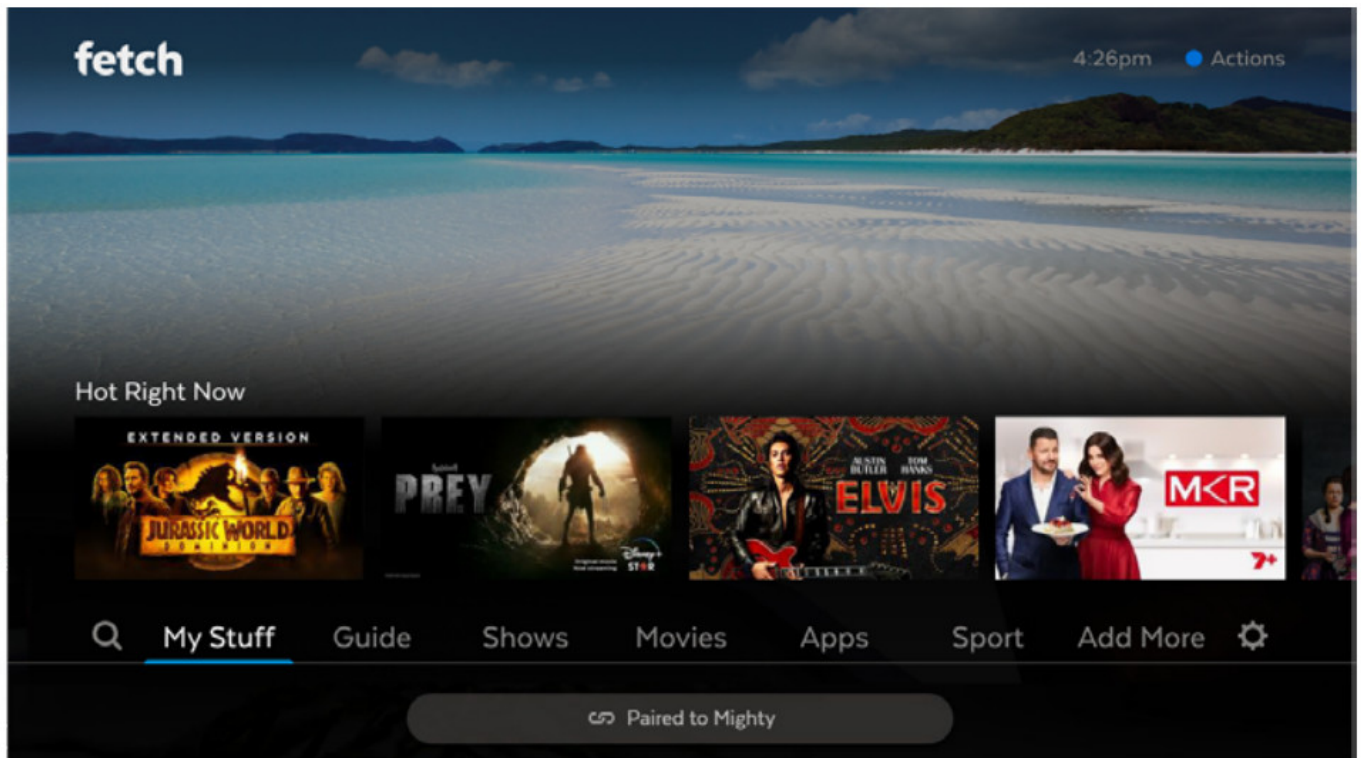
fetch

4:26pm Actions

Hot Right Now

EXTENDED VERSION
JURASSIC WORLD
DOMINION

PREY
Disney+ STAR

AUSTIN BUTLER TOM HANKS
ELVIS

MKR
7+

My Stuff Guide Shows Movies Apps Sport Add More

Paired to Mighty